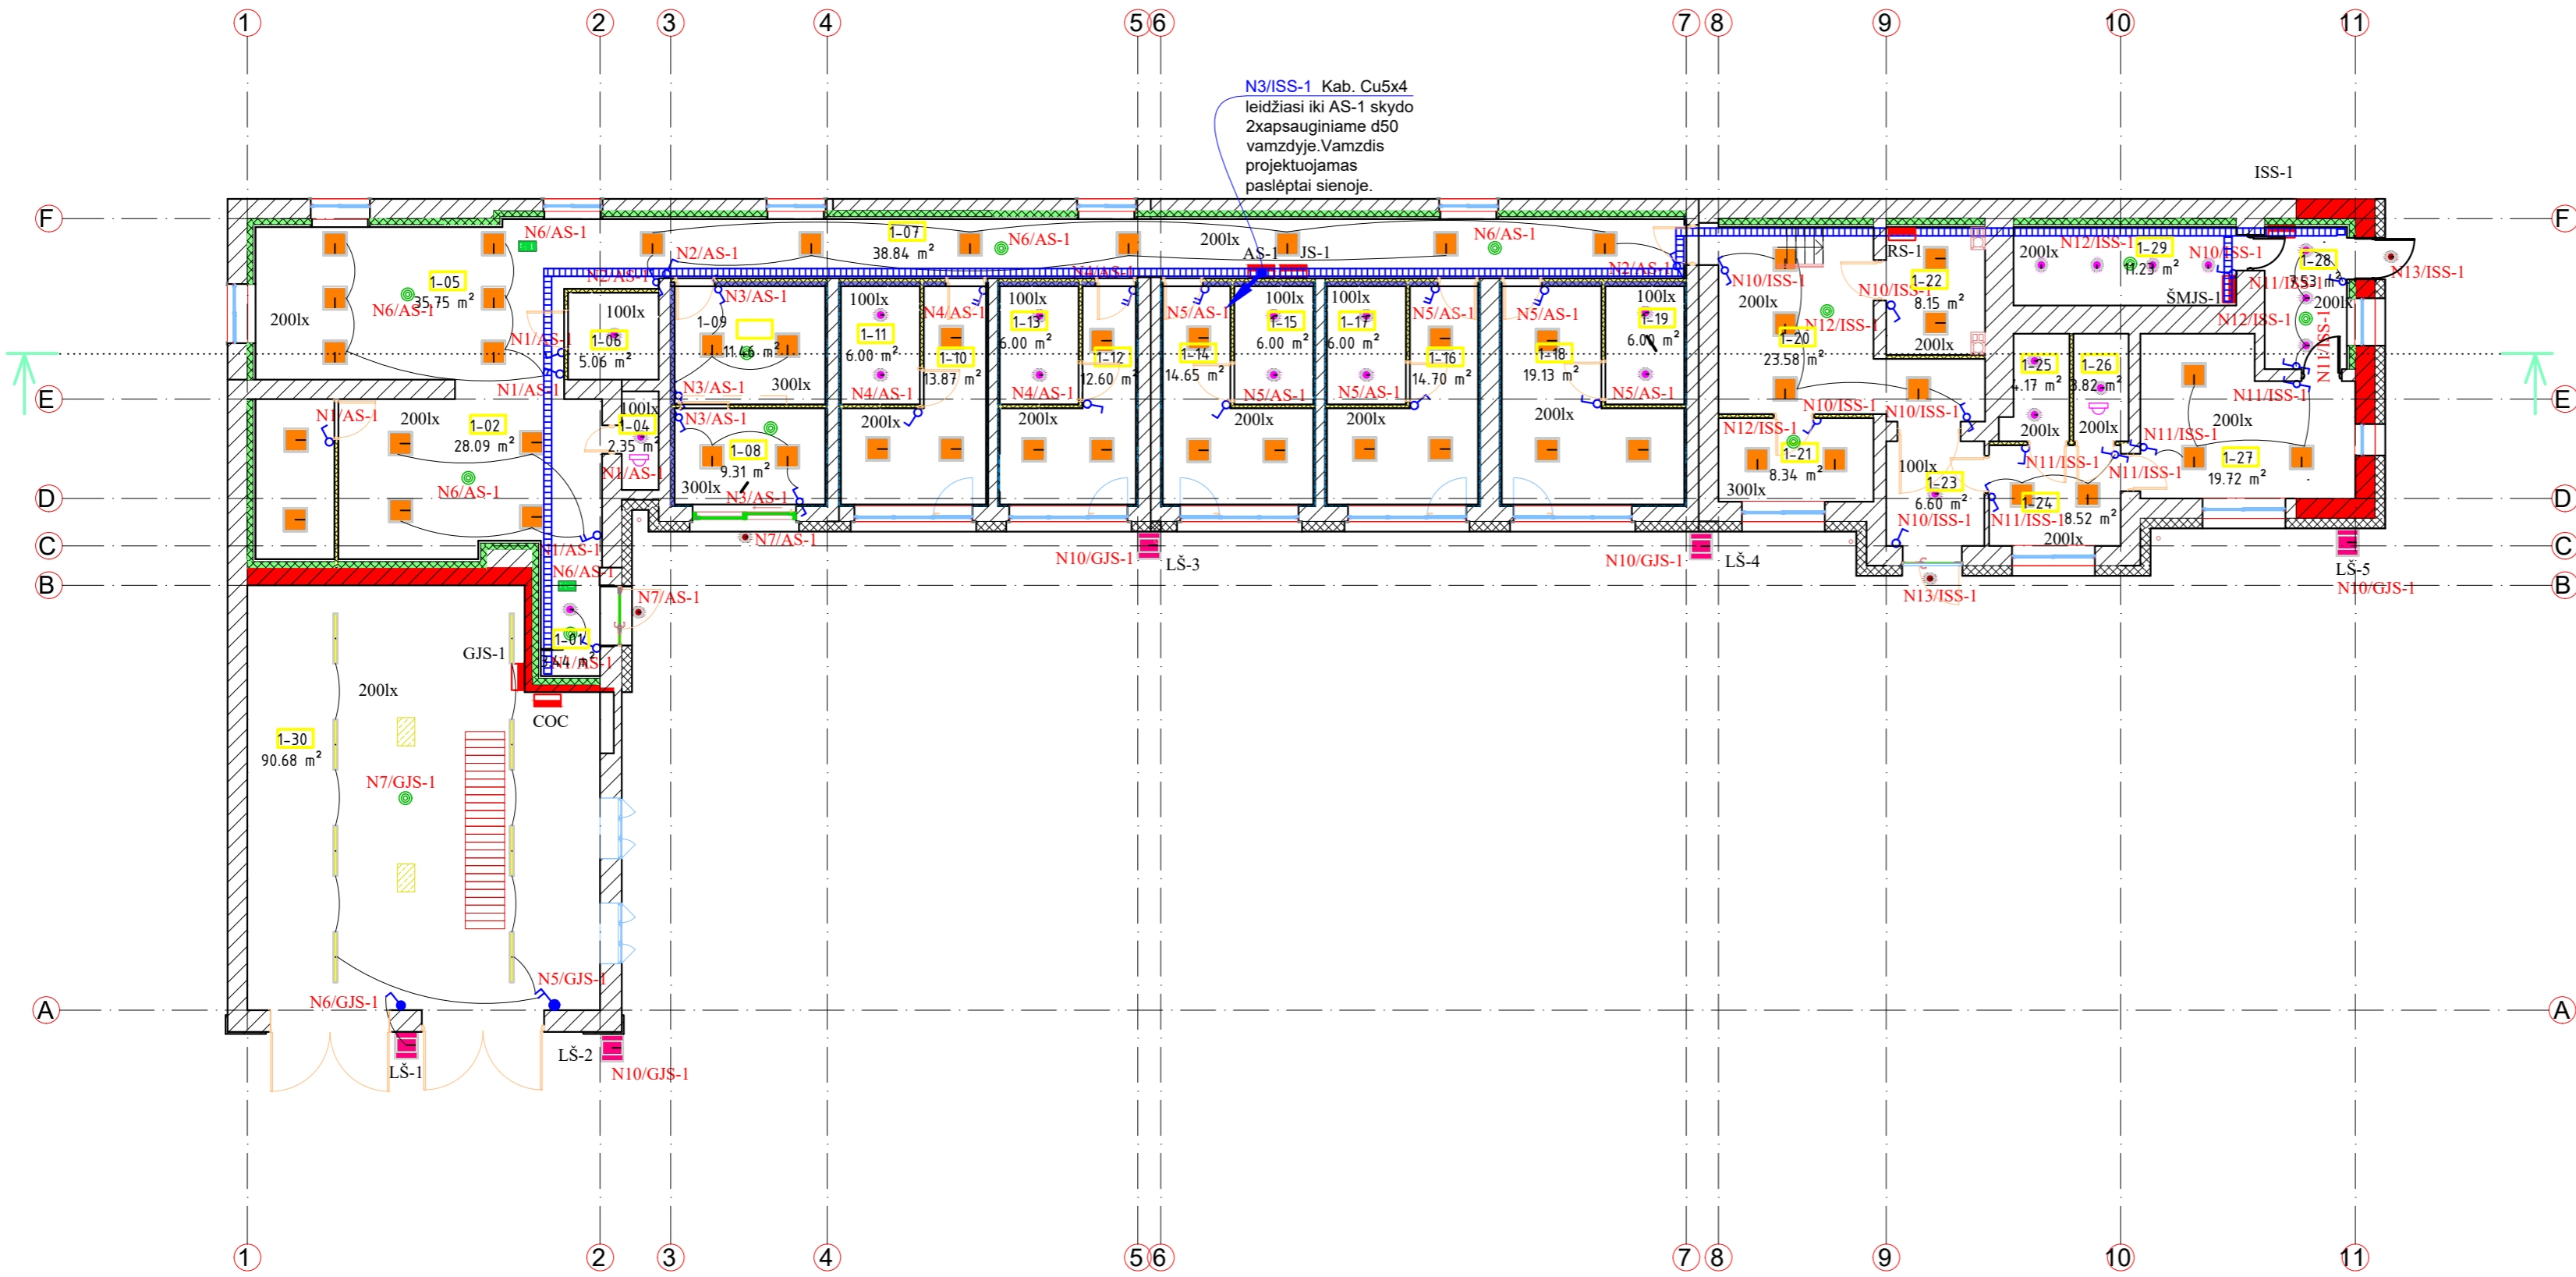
1 2 3 4 5 6 7 8 9 10 11

N3/ISS-1 Kab. Cu5x4 leidžiasi iki AS-1 skydo 2xapsauginiame d50 vamzdyje.Vamzdis projektuojamas paslėptai sienoje.

ISS-1

F
E
D
C
B
A

N6/AS-1
1-07
38.84 m²
N2/AS-1
N6/AS-1
200lx
AS-1
JS-1
N6/AS-1
N2/AS-1
RS-1
200lx
N12/ISS-1
1-29
11.23 m²
N10/ISS-1
1-28
N13/ISS-1
N11/ISS-1
ŠMJS-1
200lx
1-05
35.75 m²
N6/AS-1
200lx
100lx
1-06
5.06 m²
N1/AS-1
N1/AS-1
N3/AS-1
1-09
11.46 m²
100lx
1-11
6.00 m²
N4/AS-1
1-10
13.87 m²
100lx
1-13
6.00 m²
1-12
12.60 m²
N5/AS-1
1-14
14.65 m²
100lx
1-15
6.00 m²
100lx
1-17
6.00 m²
N5/AS-1
1-16
14.70 m²
N5/AS-1
1-18
19.13 m²
100lx
1-19
6.00 m²
N10/ISS-1
200lx
1-20
23.58 m²
N12/ISS-1
N10/ISS-1
1-22
8.15 m²
200lx
N12/ISS-1
N11/ISS-1
N3/AS-1
300lx
N4/AS-1
N4/AS-1
N5/AS-1
N5/AS-1
N5/AS-1
1-25
4.17 m²
1-26
3.82 m²
N11/ISS-1
N1/AS-1
200lx
1-02
28.09 m²
100lx
1-04
2.35 m²
N3/AS-1
1-08
9.31 m²
200lx
200lx
200lx
200lx
200lx
N10/ISS-1
N10/ISS-1
200lx
200lx
200lx
N12/ISS-1
1-21
8.34 m²
N11/ISS-1
N11/ISS-1
N11/ISS-1
1-27
19.72 m²
N6/AS-1
N1/AS-1
300lx
N3/AS-1
100lx
1-23
6.60 m²
300lx
N10/ISS-1
N11/ISS-1
1-24
8.52 m²
200lx
N7/AS-1
N1/AS-1
N6/AS-1
N10/GJS-1
LŠ-3
N10/GJS-1
LŠ-4
LŠ-5
N10/GJS-1
N13/ISS-1
N7/AS-1
1-01
4.44 m²
N4/AS-1
GJS-1
200lx
COC
1-30
90.68 m²
N7/GJS-1
N5/GJS-1
N6/GJS-1
LŠ-1
LŠ-2
N10/GJS-1